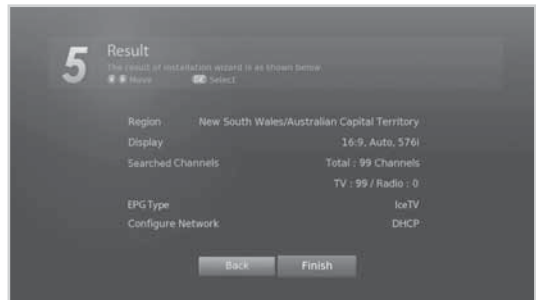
5 Result
The result of installation wizard is as shown below.
Move Select

| Region | New South Wales/Australian Capital Territory |
|---|---|
| Display | 16:9, Auto, 576i |
| Searched Channels | Total : 99 Channels |
| | TV : 99 / Radio : 0 |
| EPG Type | IceTV |
| Configure Network | DHCP |

Back Finish